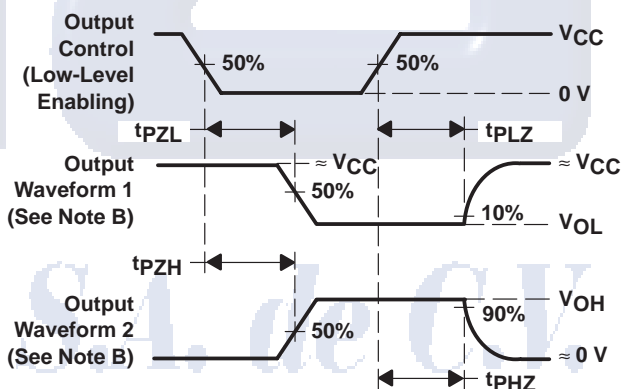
Output Control (Low-Level Enabling)

50%

50%

$V_{CC}$

0 V

$t_{PZL}$

$t_{PLZ}$

Output Waveform 1 (See Note B)

$\approx V_{CC}$

50%

$\approx V_{CC}$

10%

$V_{OL}$

$t_{PZH}$

Output Waveform 2 (See Note B)

50%

$V_{OH}$

90%

$\approx 0$ V

$t_{PHZ}$

S.A. de C.V.